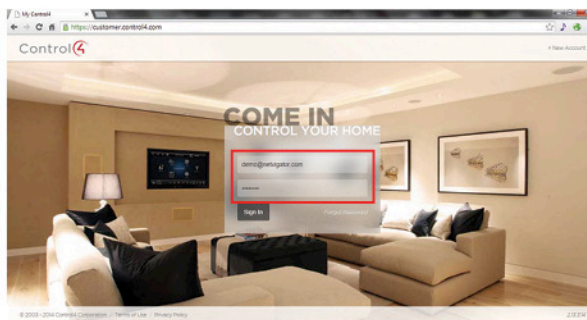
My Control4
https://customer.control4.com
Control4
+ New Account
COME IN
CONTROL YOUR HOME
demo@netvigator.com
••••••••
Sign In
Forgot Password
© 2003 - 2014 Control4 Corporation | Terms of Use | Privacy Policy